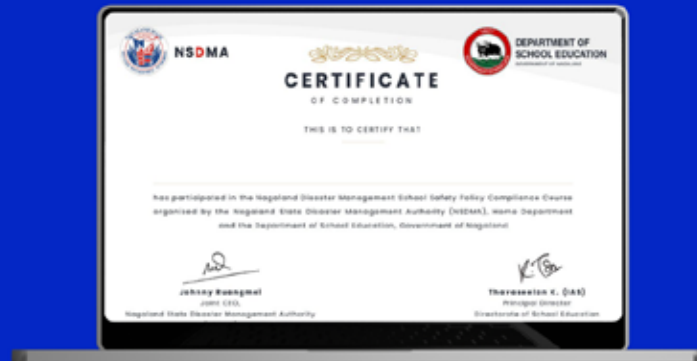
NSDMA

DEPARTMENT OF SCHOOL EDUCATION
GOVERNMENT OF NAGALAND

CERTIFICATE
OF COMPLETION

THIS IS TO CERTIFY THAT

has participated in the Nagaland Disaster Management School Safety Policy Compliance Course organized by the Nagaland State Disaster Management Authority (NSDMA), Home Department and the Department of School Education, Government of Nagaland

Johnny Ruangmei
Joint CEO,
Nagaland State Disaster Management Authority

Thavaseelan K. (IAS)
Principal Director
Directorate of School Education